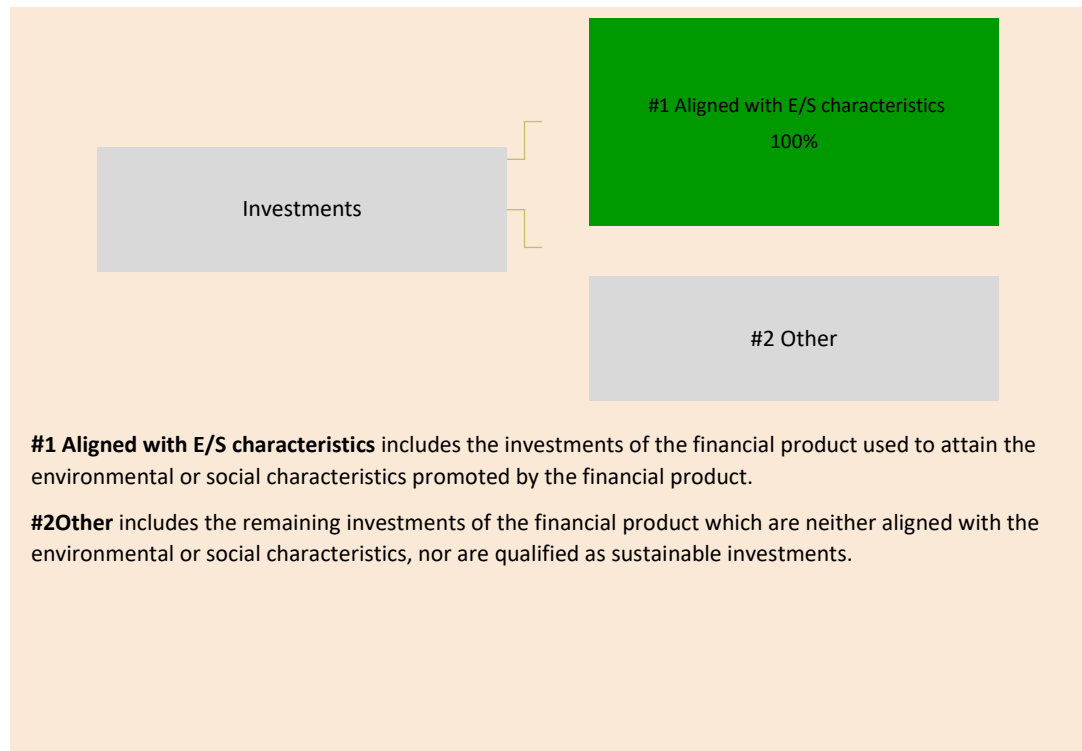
#1 Aligned with E/S characteristics
100%

Investments

#2 Other

**#1 Aligned with E/S characteristics** includes the investments of the financial product used to attain the environmental or social characteristics promoted by the financial product.

**#2Other** includes the remaining investments of the financial product which are neither aligned with the environmental or social characteristics, nor are qualified as sustainable investments.